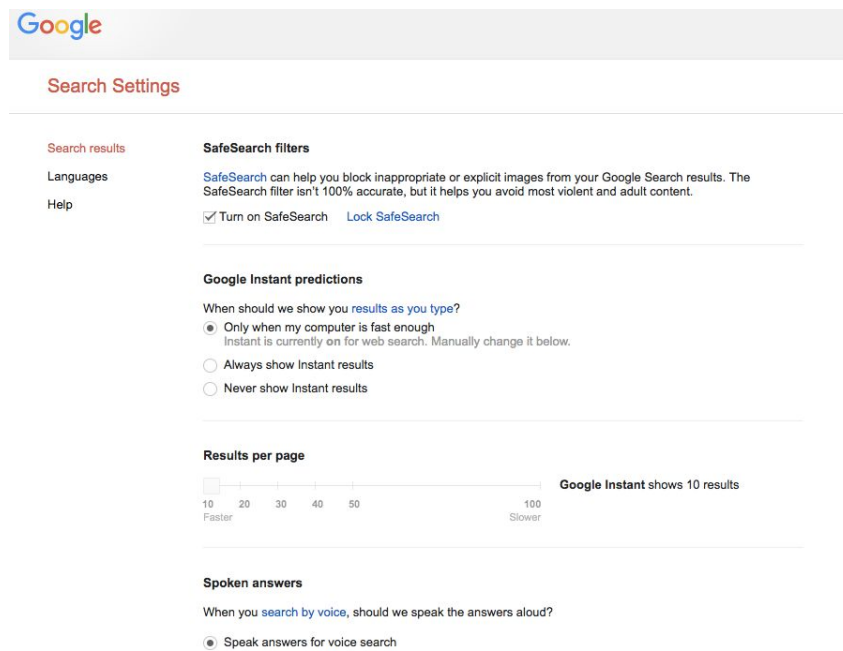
Google

Search Settings

Search results

Languages

Help

SafeSearch filters

SafeSearch can help you block inappropriate or explicit images from your Google Search results. The SafeSearch filter isn't 100% accurate, but it helps you avoid most violent and adult content.

Turn on SafeSearch Lock SafeSearch

Google Instant predictions

When should we show you results as you type?

Only when my computer is fast enough
Instant is currently on for web search. Manually change it below.

Always show Instant results

Never show Instant results

Results per page

10 20 30 40 50 100
Faster Slower

Google Instant shows 10 results

Spoken answers

When you search by voice, should we speak the answers aloud?

Speak answers for voice search